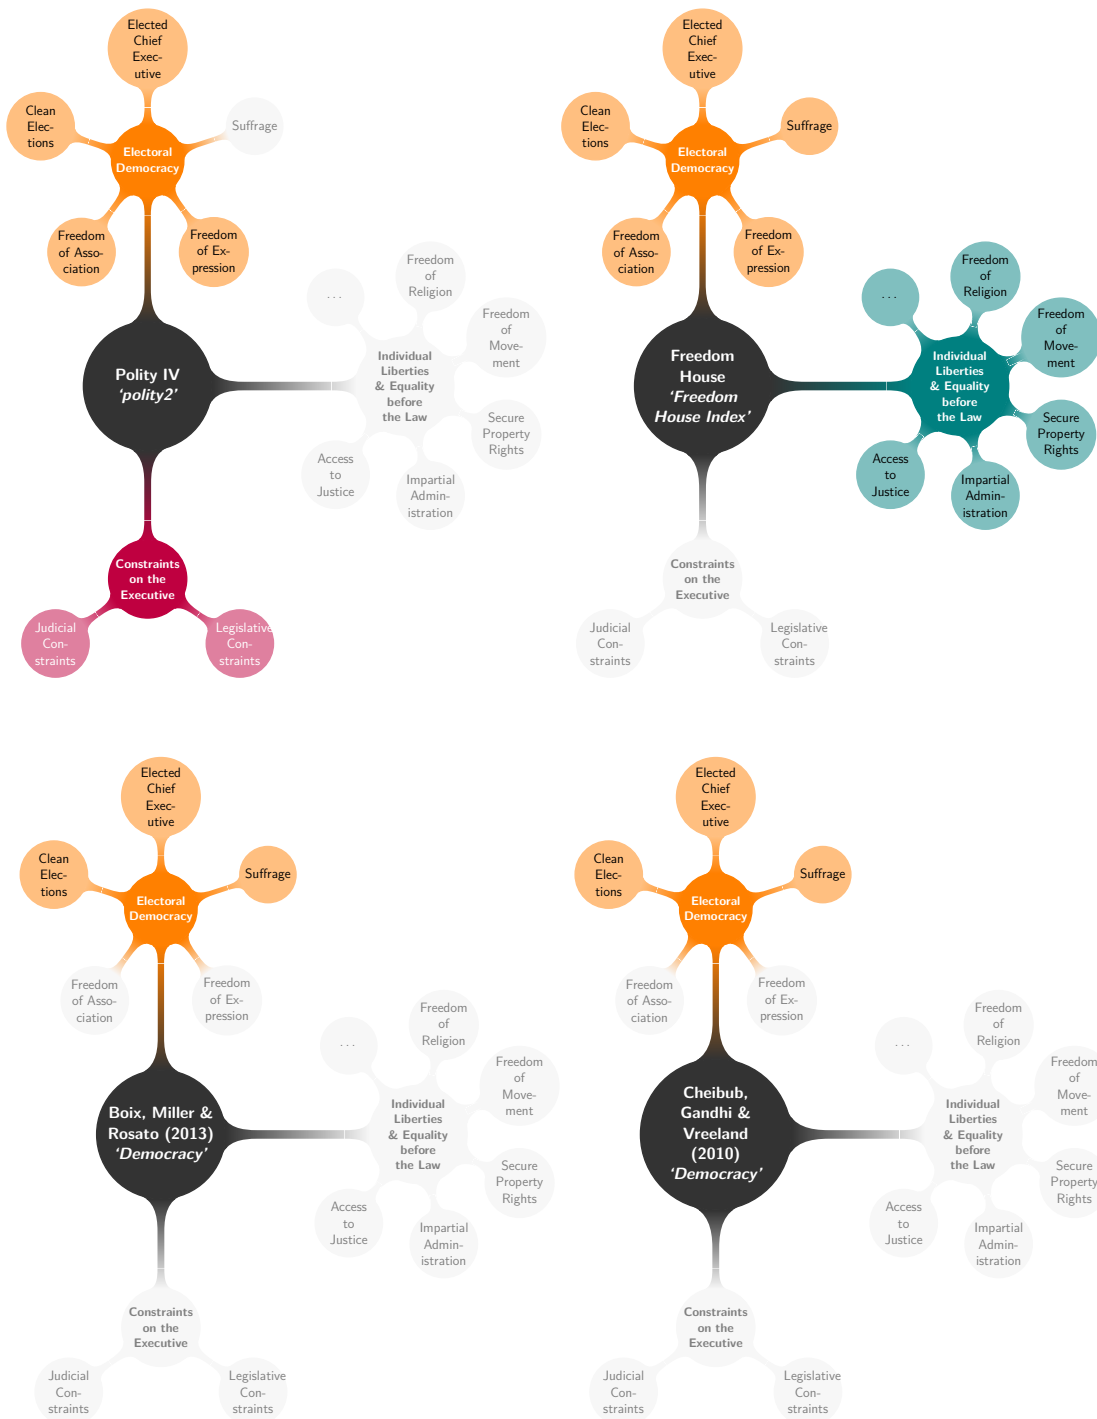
Elected Chief Executive

Clean Elections

Suffrage

Electoral Democracy

Freedom of Association

Freedom of Expression

Freedom of Religion

. . .

Freedom of Movement

Individual Liberties & Equality before the Law

Polity IV 'polity2'

Secure Property Rights

Access to Justice

Impartial Administration

Constraints on the Executive

Judicial Constraints

Legislative Constraints

Elected Chief Executive

Clean Elections

Suffrage

Electoral Democracy

Freedom of Association

Freedom of Expression

Freedom of Religion

. . .

Freedom of Movement

Freedom House 'Freedom House Index'

Individual Liberties & Equality before the Law

Secure Property Rights

Access to Justice

Impartial Administration

Constraints on the Executive

Judicial Constraints

Legislative Constraints

Elected Chief Executive

Clean Elections

Suffrage

Electoral Democracy

Freedom of Association

Freedom of Expression

Freedom of Religion

. . .

Freedom of Movement

Individual Liberties & Equality before the Law

Boix, Miller & Rosato (2013) 'Democracy'

Secure Property Rights

Access to Justice

Impartial Administration

Constraints on the Executive

Judicial Constraints

Legislative Constraints

Elected Chief Executive

Clean Elections

Suffrage

Electoral Democracy

Freedom of Association

Freedom of Expression

Freedom of Religion

. . .

Freedom of Movement

Cheibub, Gandhi & Vreeland (2010) 'Democracy'

Individual Liberties & Equality before the Law

Secure Property Rights

Access to Justice

Impartial Administration

Constraints on the Executive

Judicial Constraints

Legislative Constraints